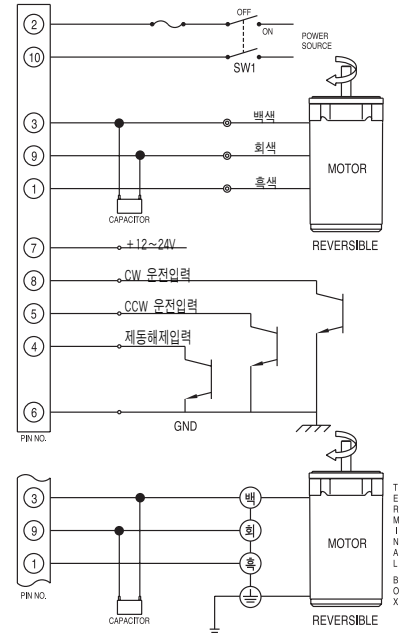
2
10
OFF
ON
SW1
POWER SOURCE
3
9
1
백색
회색
흑색
CAPACITOR
MOTOR
REVERSIBLE
7
+12~24V
8
CW 운전입력
5
CCW 운전입력
4
제동해제입력
6
GND
PIN NO.

3
9
1
백
회
흑
CAPACITOR
MOTOR
REVERSIBLE
PIN NO.
TERMINAL BOX